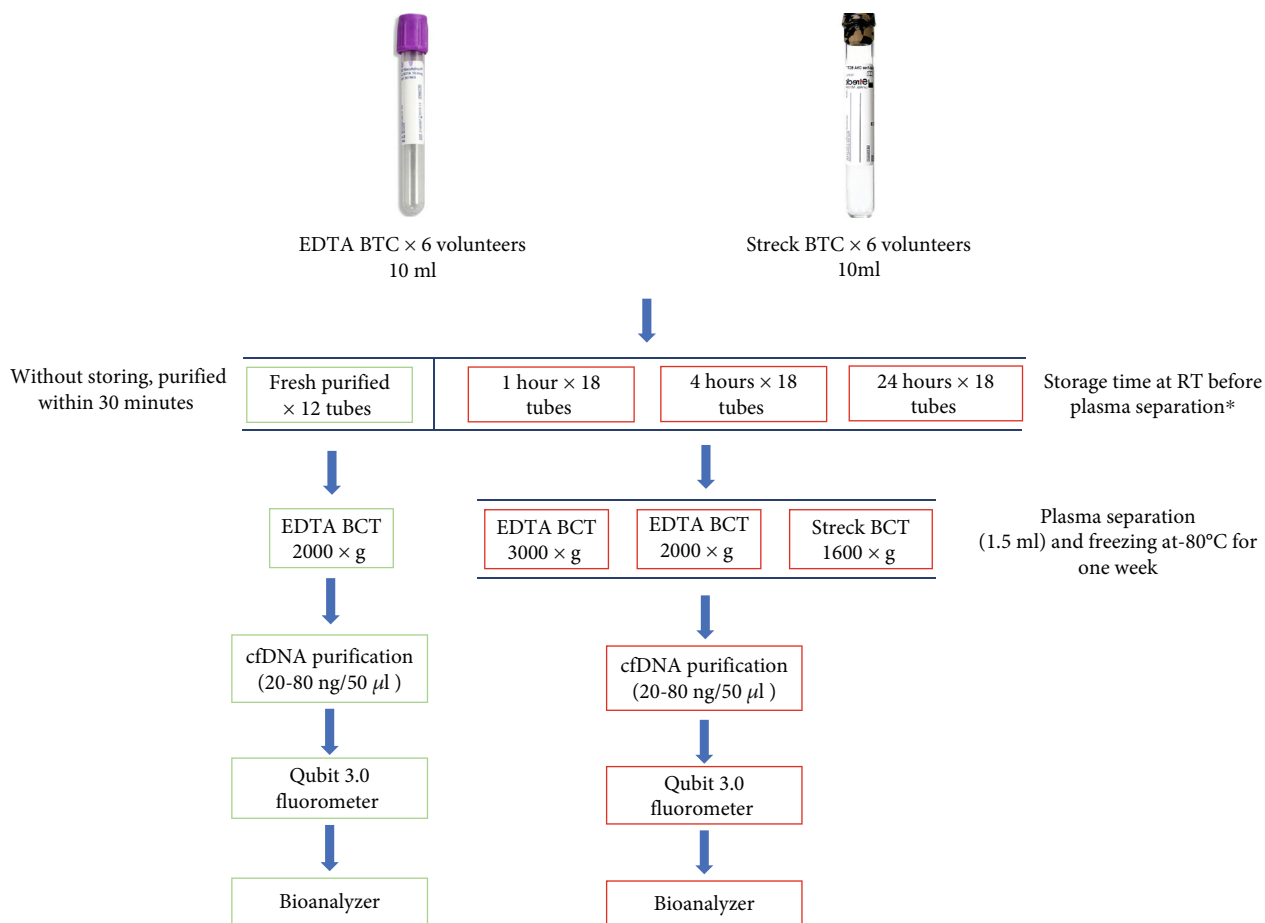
EDTA BTC × 6 volunteers
10 ml

Streck BTC × 6 volunteers
10ml

Without storing, purified within 30 minutes

Fresh purified × 12 tubes

1 hour × 18 tubes

4 hours × 18 tubes

24 hours × 18 tubes

Storage time at RT before plasma separation*

EDTA BCT
2000 × g

EDTA BCT
3000 × g

EDTA BCT
2000 × g

Streck BCT
1600 × g

Plasma separation (1.5 ml) and freezing at-80°C for one week

cfDNA purification (20-80 ng/50 $\mu$l )

cfDNA purification (20-80 ng/50 $\mu$l )

Qubit 3.0 fluorometer

Qubit 3.0 fluorometer

Bioanalyzer

Bioanalyzer